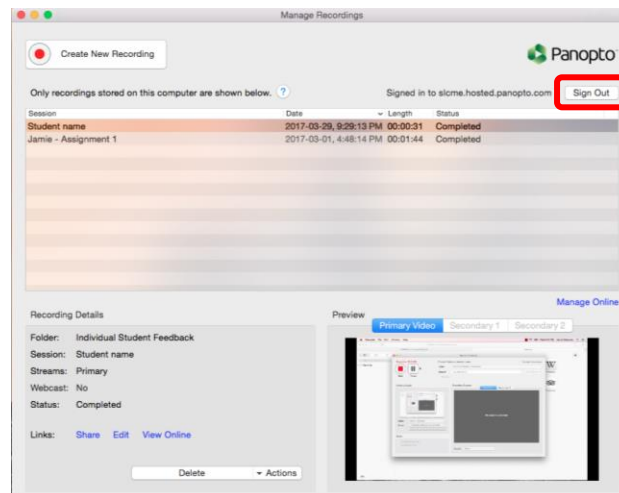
Manage Recordings

Create New Recording

Panopto

Only recordings stored on this computer are shown below. ?

Signed in to slcme.hosted.panopto.com

Sign Out

| Session | Date | Length | Status |
|---|---|---|---|
| Student name | 2017-03-29, 9:29:13 PM | 00:00:31 | Completed |
| Jamie - Assignment 1 | 2017-03-01, 4:48:14 PM | 00:01:44 | Completed |

Manage Online

Recording Details

Folder: Individual Student Feedback
Session: Student name
Streams: Primary
Webcast: No
Status: Completed

Links: Share Edit View Online

Delete

Actions

Preview

Primary Video Secondary 1 Secondary 2